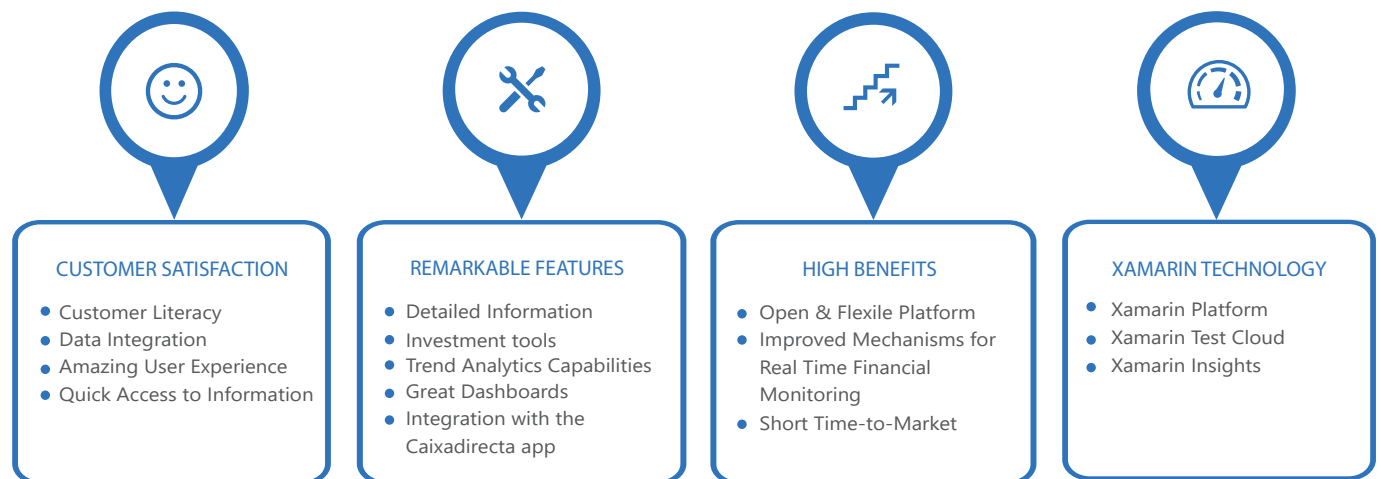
CUSTOMER SATISFACTION

- Customer Literacy
- Data Integration
- Amazing User Experience
- Quick Access to Information

REMARKABLE FEATURES

- Detailed Information
- Investment tools
- Trend Analytics Capabilities
- Great Dashboards
- Integration with the Caixadirecta app

HIGH BENEFITS

- Open & Flexile Platform
- Improved Mechanisms for Real Time Financial Monitoring
- Short Time-to-Market

XAMARIN TECHNOLOGY

- Xamarin Platform
- Xamarin Test Cloud
- Xamarin Insights